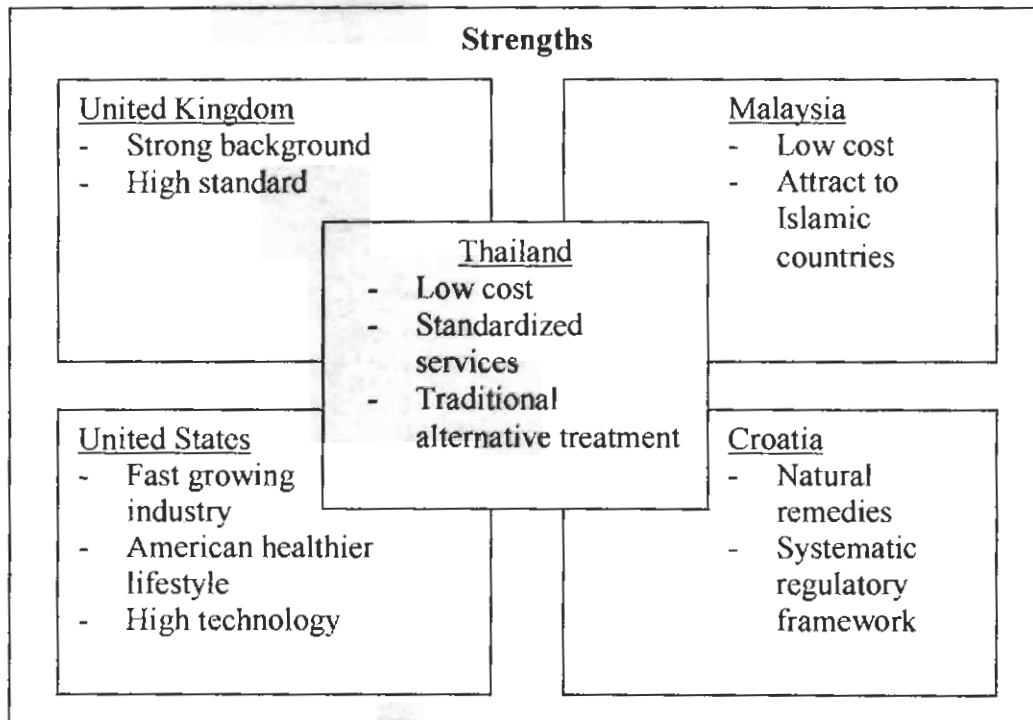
Strengths

United Kingdom
- Strong background
- High standard

Malaysia
- Low cost
- Attract to Islamic countries

Thailand
- Low cost
- Standardized services
- Traditional alternative treatment

United States
- Fast growing industry
- American healthier lifestyle
- High technology

Croatia
- Natural remedies
- Systematic regulatory framework